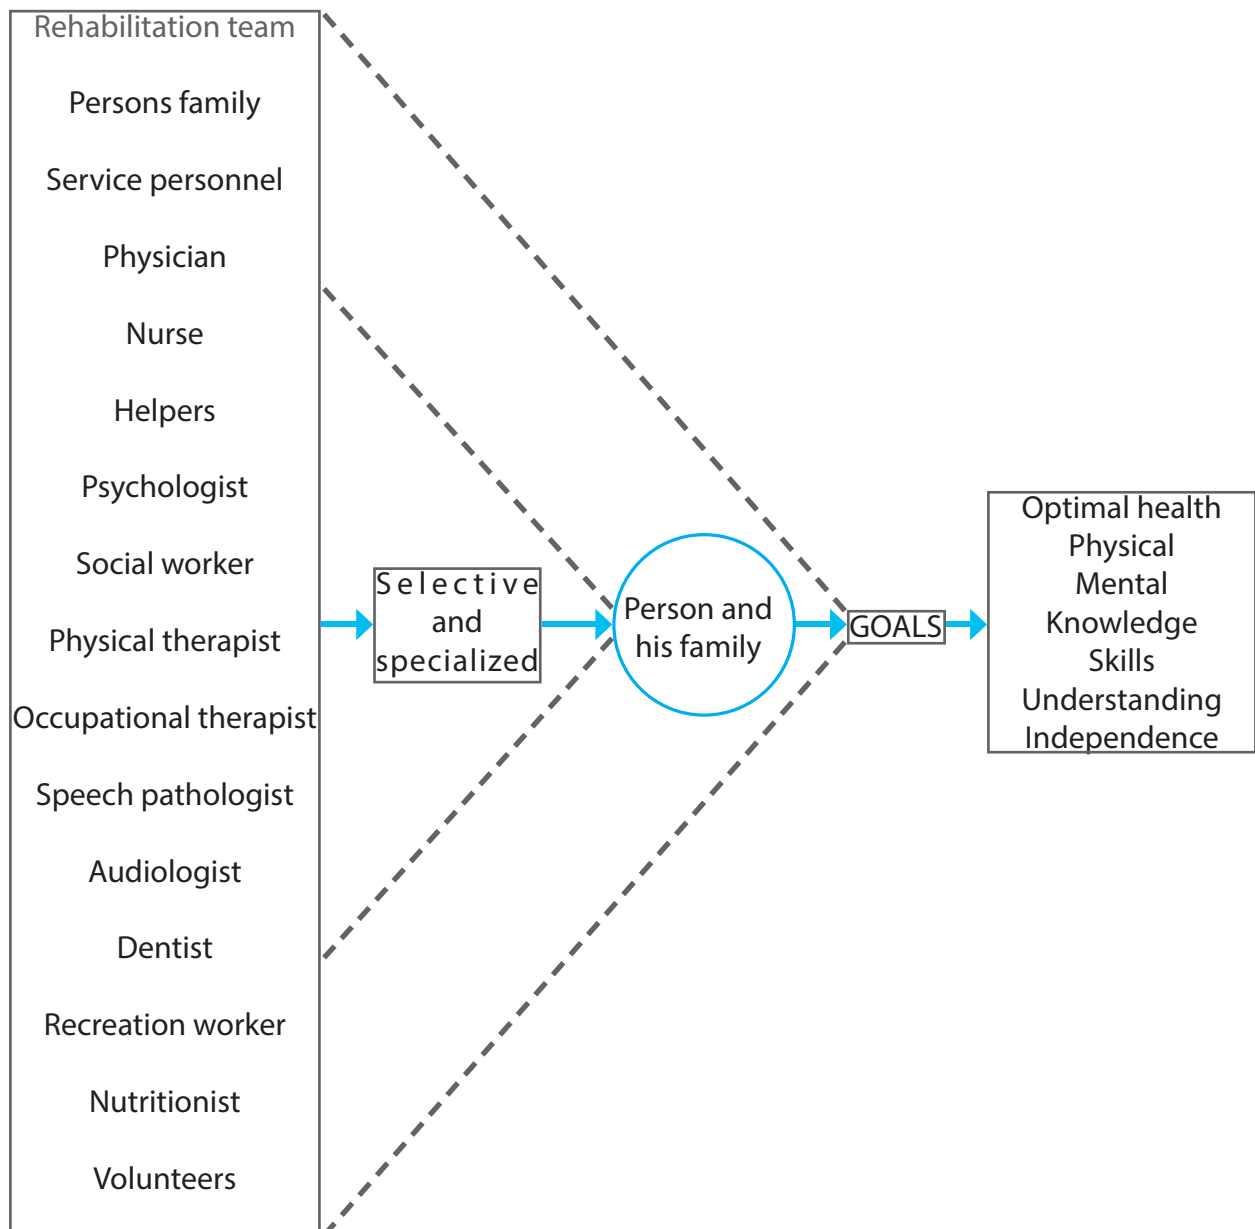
Rehabilitation team

Persons family

Service personnel

Physician

Nurse

Helpers

Psychologist

Social worker

Physical therapist

Occupational therapist

Speech pathologist

Audiologist

Dentist

Recreation worker

Nutritionist

Volunteers

Selective and specialized

Person and his family

GOALS

Optimal health
Physical
Mental
Knowledge
Skills
Understanding
Independence